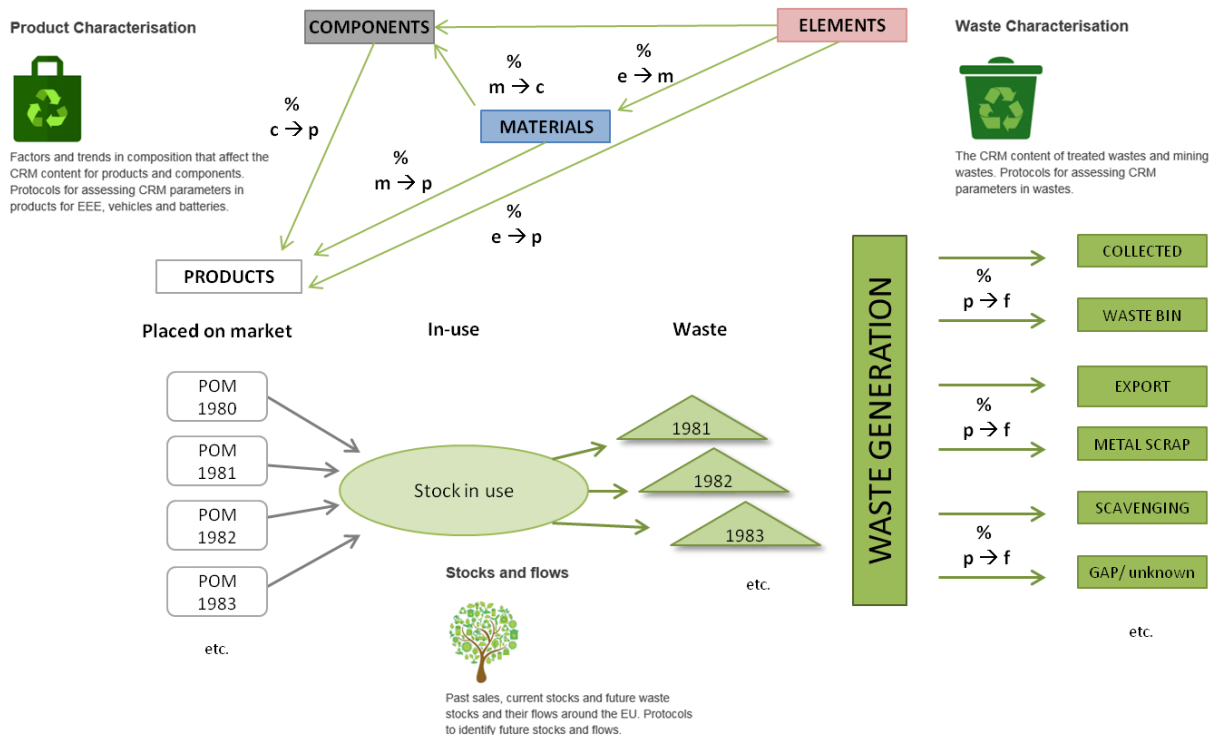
Product Characterisation

Factors and trends in composition that affect the CRM content for products and components. Protocols for assessing CRM parameters in products for EEE, vehicles and batteries.

COMPONENTS

ELEMENTS

Waste Characterisation

The CRM content of treated wastes and mining wastes. Protocols for assessing CRM parameters in wastes.

%
m → c

%
e → m

%
c → p

MATERIALS

%
m → p

%
e → p

PRODUCTS

Placed on market

In-use

Waste

POM
1980

POM
1981

POM
1982

POM
1983

etc.

Stock in use

1981

1982

1983

etc.

Stocks and flows

Past sales, current stocks and future waste stocks and their flows around the EU. Protocols to identify future stocks and flows.

WASTE GENERATION

COLLECTED

%
p → f

WASTE BIN

EXPORT

%
p → f

METAL SCRAP

SCAVENGING

%
p → f

GAP/ unknown

etc.